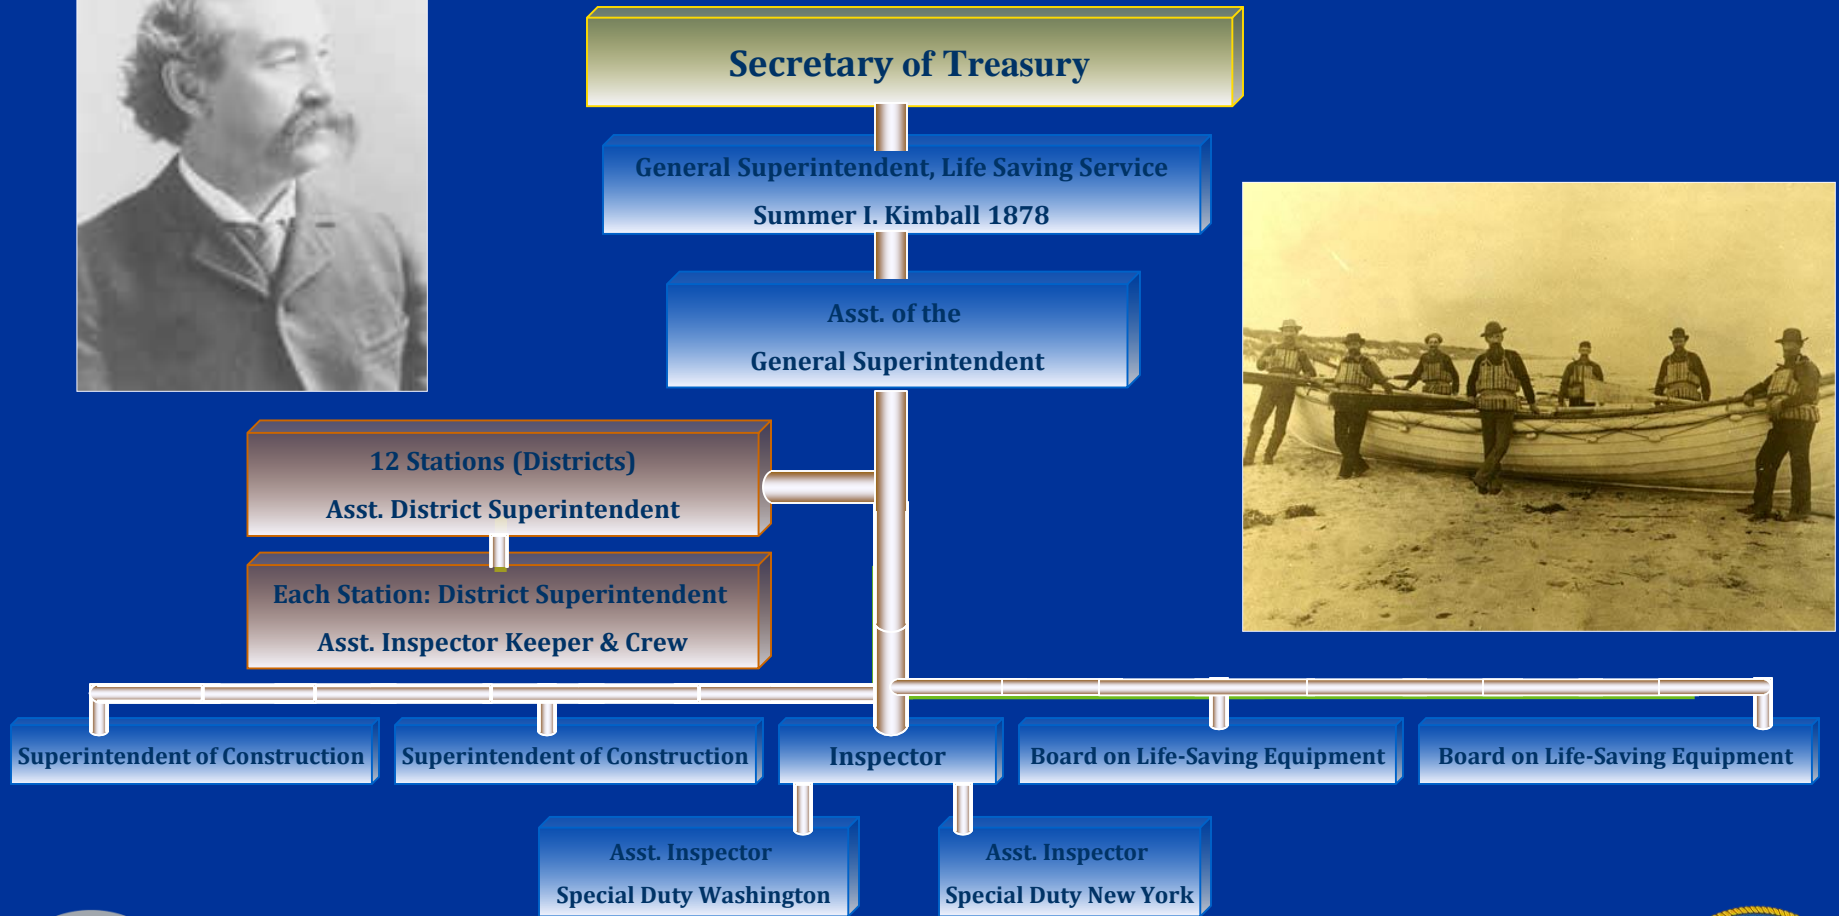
Secretary of Treasury

General Superintendent, Life Saving Service

Summer I. Kimball 1878

Asst. of the

General Superintendent

12 Stations (Districts)

Asst. District Superintendent

Each Station: District Superintendent

Asst. Inspector Keeper & Crew

Superintendent of Construction

Superintendent of Construction

Inspector

Board on Life-Saving Equipment

Board on Life-Saving Equipment

Asst. Inspector

Special Duty Washington

Asst. Inspector

Special Duty New York